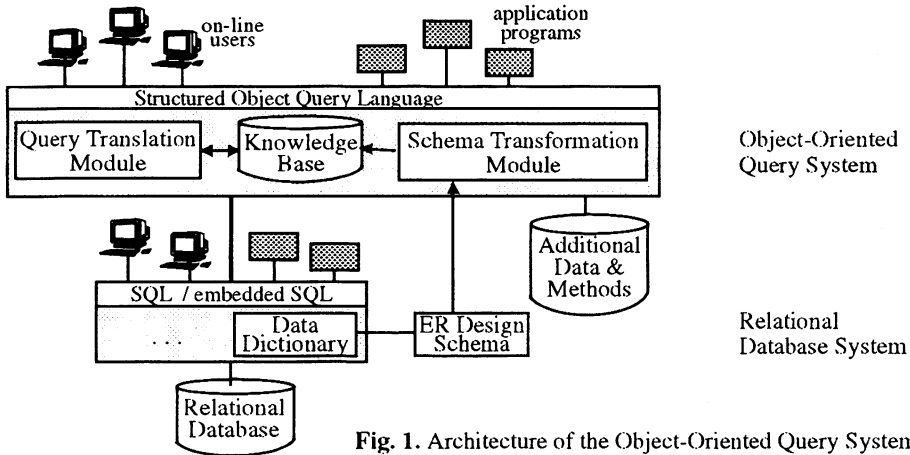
on-line users

application programs

Structured Object Query Language

Query Translation Module

Knowledge Base

Schema Transformation Module

Object-Oriented Query System

Additional Data & Methods

SQL / embedded SQL

. . .

Data Dictionary

ER Design Schema

Relational Database System

Relational Database

Fig. 1. Architecture of the Object-Oriented Query Systen